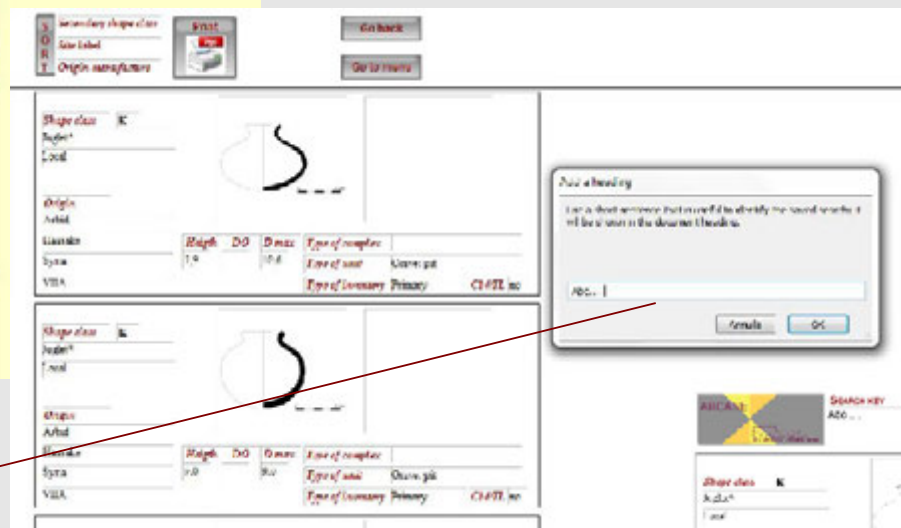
SORT Secondary shape class
Site label
Origin manufacture

Print

Go back

Go to menu

Shape class K
Judur*
Local

Origin
Arbid

Haraiko
Syria
VIIIA

| Heigh | DO | D max |
|---|---|---|
| 1.9 | | 10.6 |

Type of complex
Type of unit Grave pit
Type of inventary Primary CHSTL no

Add a heading

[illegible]

Abc...

Annulla OK

Shape class K
Judur*
Local

Origin
Arbid

Haraiko
Syria
VIIIA

| Heigh | DO | D max |
|---|---|---|
| 7.0 | | 9.0 |

Type of complex
Type of unit Grave pit
Type of inventary Primary CHSTL no

ARCANE

SEARCH KEY
Abc...

Shape class K
Judur*
Local